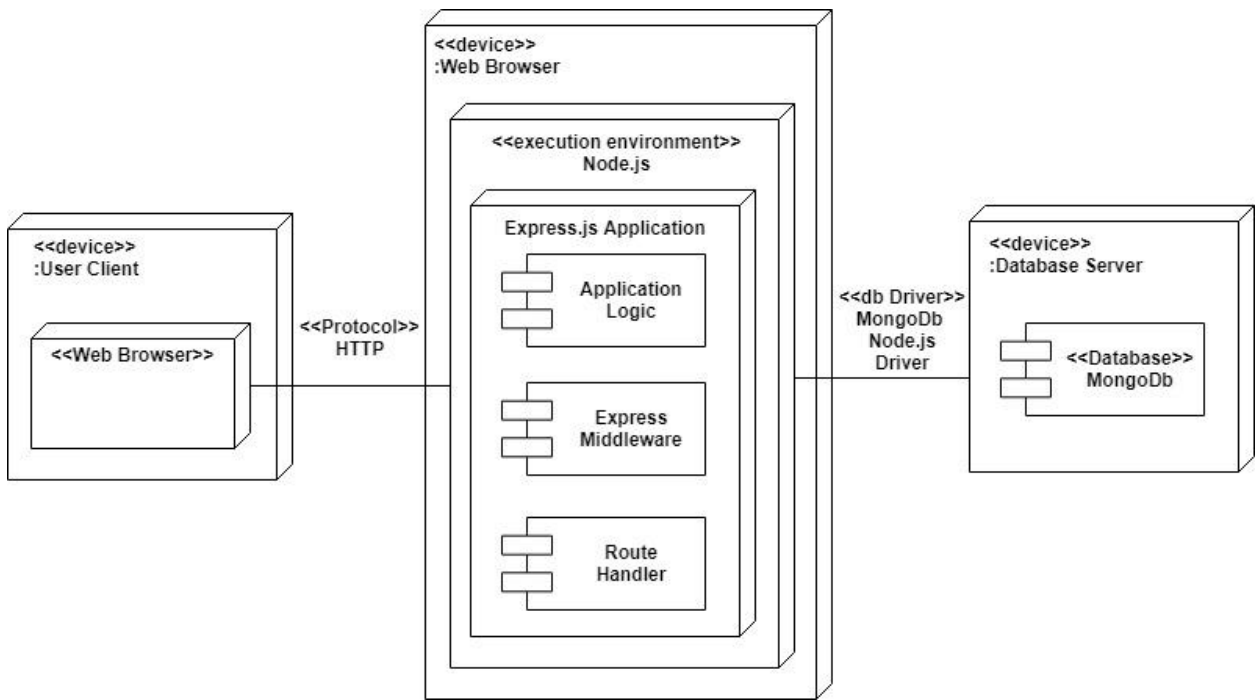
<<device>>
:User Client

<<Web Browser>>

<<Protocol>>
HTTP

<<device>>
:Web Browser

<<execution environment>>
Node.js

Express.js Application

Application Logic

Express Middleware

Route Handler

<<db Driver>>
MongoDb
Node.js
Driver

<<device>>
:Database Server

<<Database>>
MongoDb